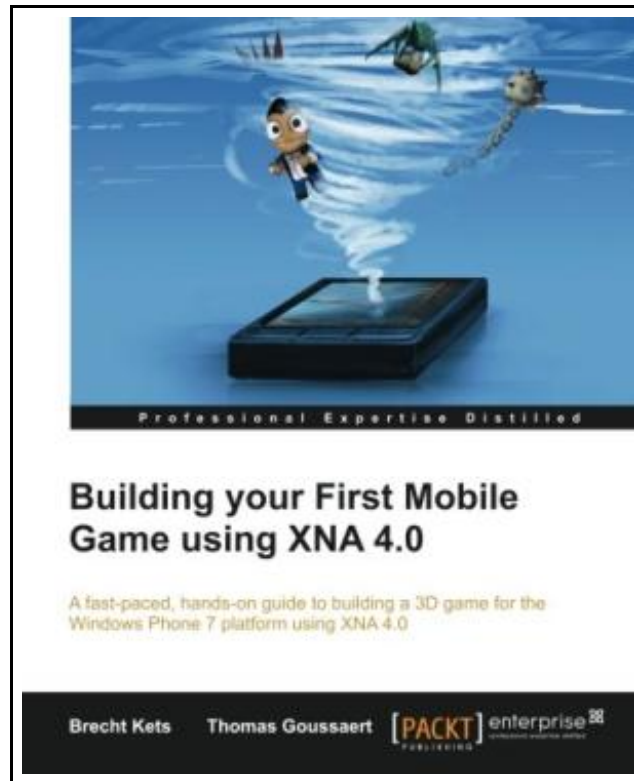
Professional Expertise Distilled

Building your First Mobile Game using XNA 4.0

A fast-paced, hands-on guide to building a 3D game for the Windows Phone 7 platform using XNA 4.0

Brecht Kets Thomas Goussaert [PACKT] PUBLISHING enterprise